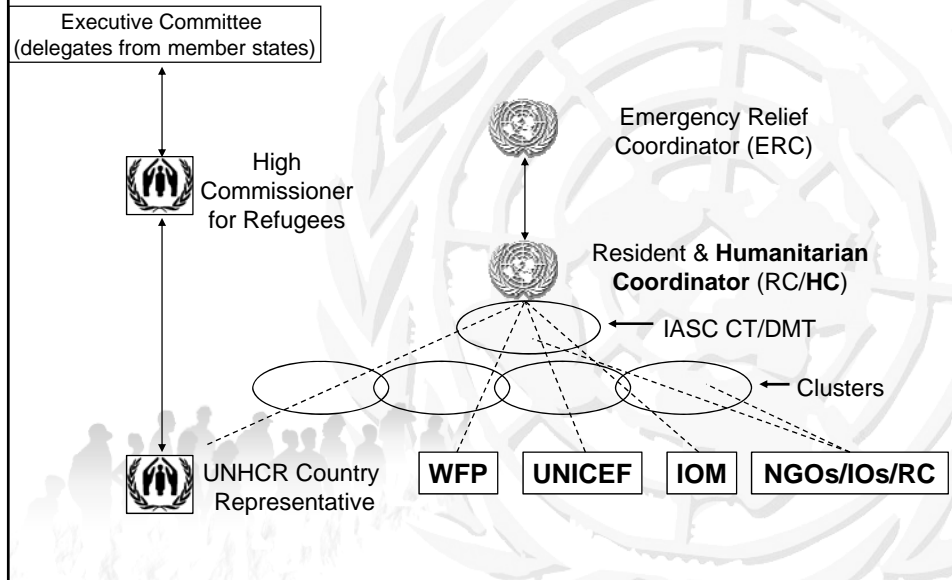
Executive Committee
(delegates from member states)

High Commissioner for Refugees

Emergency Relief Coordinator (ERC)

Resident & **Humanitarian Coordinator** (RC/**HC**)

IASC CT/DMT

Clusters

UNHCR Country Representative

**WFP**

**UNICEF**

**IOM**

**NGOs/IOs/RC**